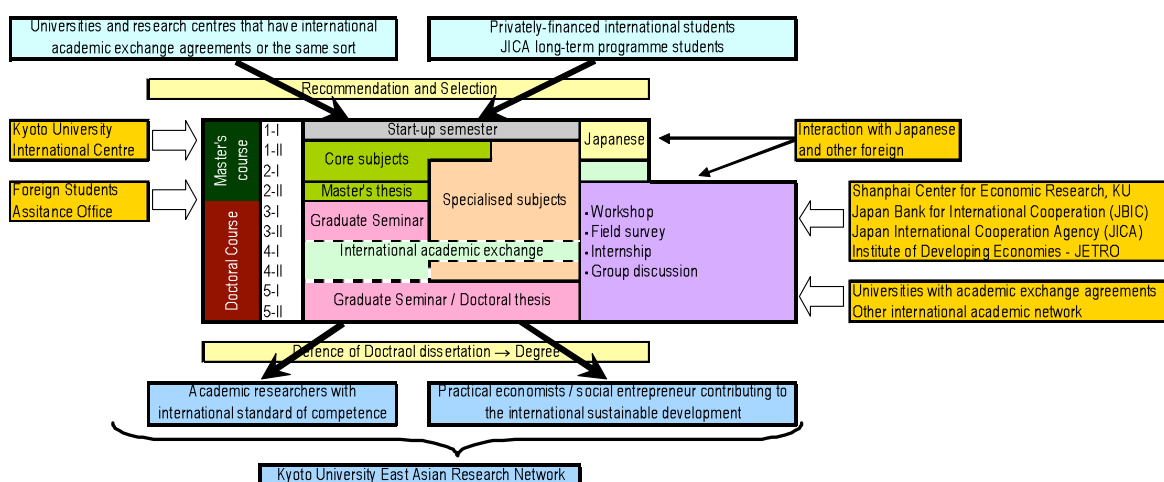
Universities and research centres that have international academic exchange agreements or the same sort

Privately-financed international students
JICA long-term programme students

Recommendation and Selection

Kyoto University International Centre

Foreign Students Assitance Office

Master's course

Doctoral Course

1-I
1-II
2-I
2-II
3-I
3-II
4-I
4-II
5-I
5-II

Start-up semester

Core subjects

Master's thesis

Graduate Seminar

Specialised subjects

Japanese

International academic exchange

Graduate Seminar / Doctoral thesis

・Workshop
・Field survey
・Internship
・Group discussion

Interaction with Japanese and other foreign

Shanphai Center for Economic Research, KU
Japan Bank for International Cooperation (JBIC)
Japan International Cooperation Agency (JICA)
Institute of Developing Economies - JETRO

Universities with academic exchange agreements
Other international academic network

Defence of Doctraol dissertation → Degree

Academic researchers with international standard of competence

Practical economists / social entrepreneur contributing to the international sustainable development

Kyoto University East Asian Research Network